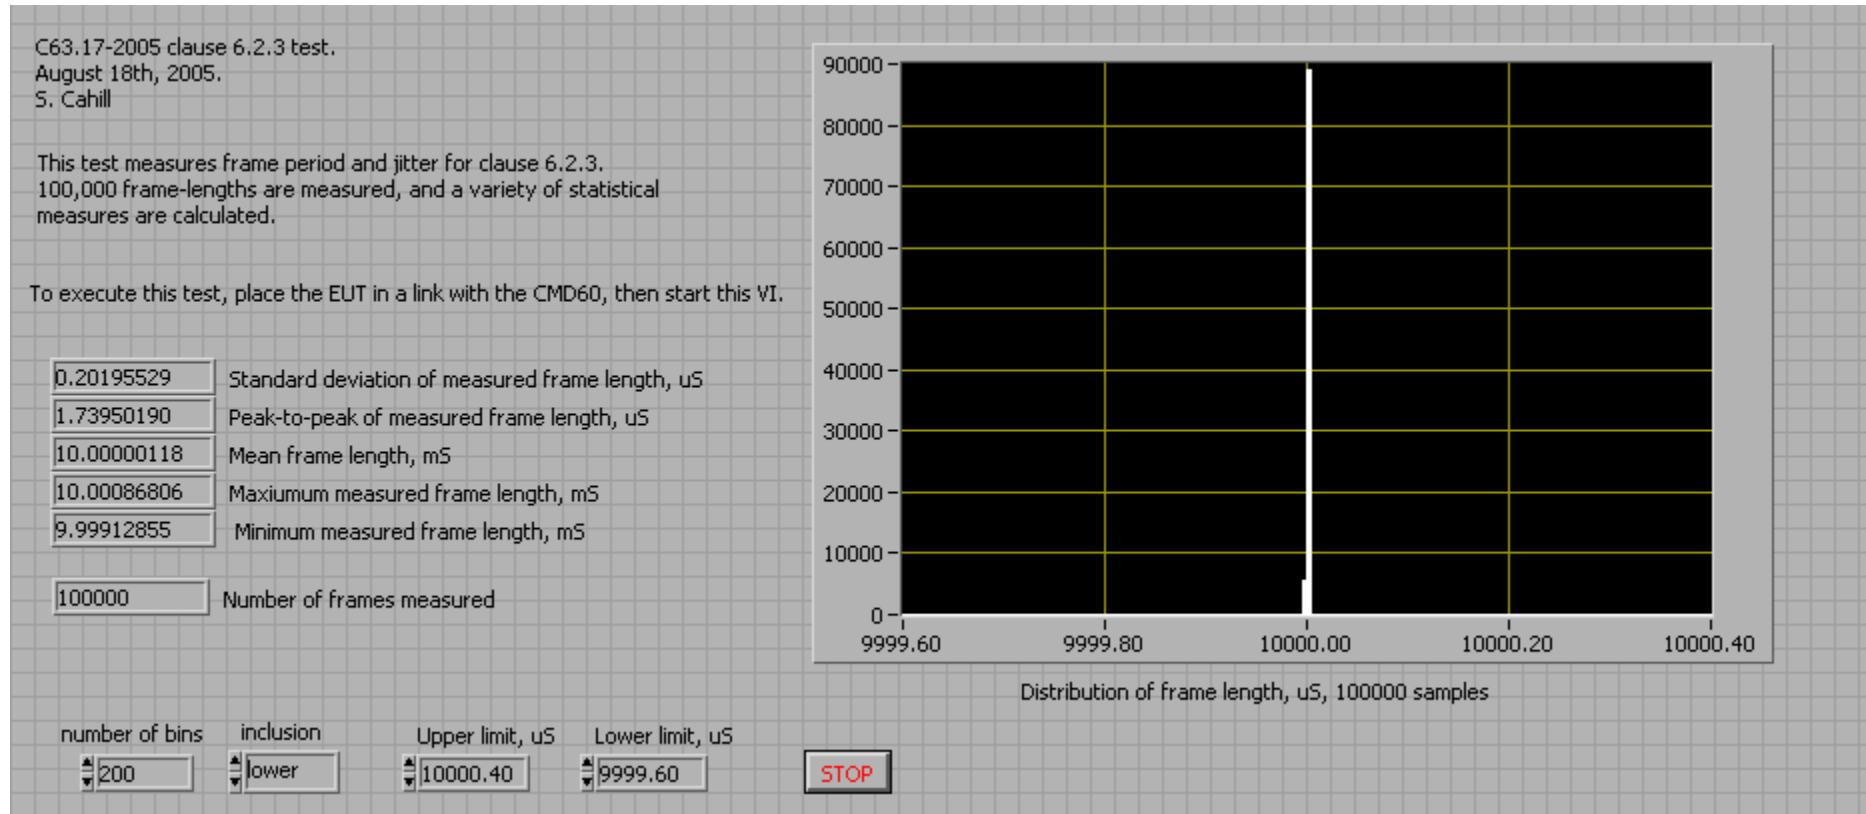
C63.17-2005 clause 6.2.3 test.
August 18th, 2005.
S. Cahill

This test measures frame period and jitter for clause 6.2.3. 100,000 frame-lengths are measured, and a variety of statistical measures are calculated.

To execute this test, place the EUT in a link with the CMD60, then start this VI.

0.20195529 Standard deviation of measured frame length, uS
1.73950190 Peak-to-peak of measured frame length, uS
10.00000118 Mean frame length, mS
10.00086806 Maxiumum measured frame length, mS
9.99912855 Minimum measured frame length, mS

100000 Number of frames measured

90000
80000
70000
60000
50000
40000
30000
20000
10000
0
9999.60 9999.80 10000.00 10000.20 10000.40

Distribution of frame length, uS, 100000 samples

number of bins 200
inclusion lower
Upper limit, uS 10000.40
Lower limit, uS 9999.60
STOP